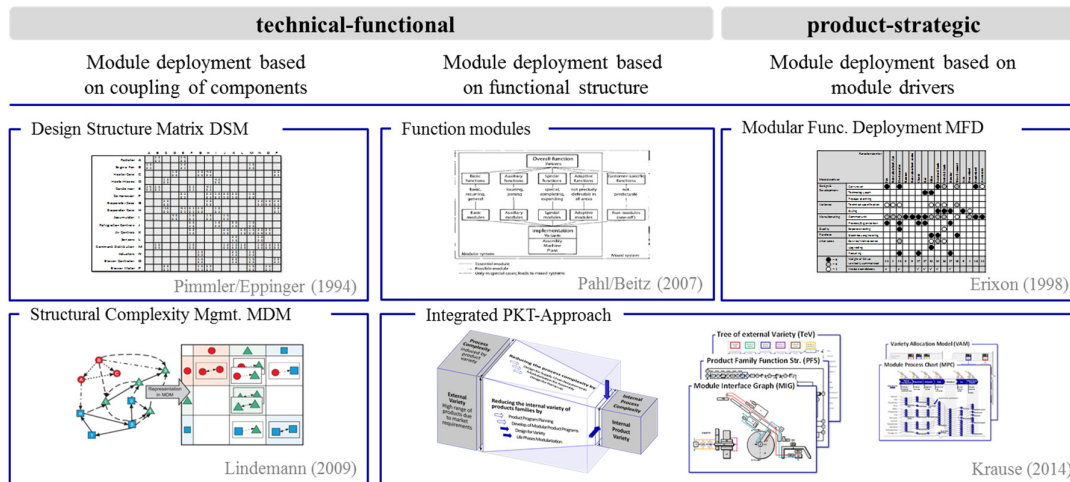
technical-functional

product-strategic

Module deployment based on coupling of components

Module deployment based on functional structure

Module deployment based on module drivers

Design Structure Matrix DSM

Pimmler/Eppinger (1994)

Function modules

Overall function

Basic functions

Auxiliary functions

Special functions

Adaptive functions

Customer-specific functions

Basic modules

Auxiliary modules

Special modules

Adaptive modules

Non-modules

Implementation

Modular systems

Mixed system

Pahl/Beitz (2007)

Modular Func. Deployment MFD

Erixon (1998)

Structural Complexity Mgmt. MDM

Representation in MDM

Lindemann (2009)

Integrated PKT-Approach

External Variety

Reducing the internal variety of products families by

Product Program Planning

Develop of Modular Product Programs

Design for Variety

Life Phases Modularization

Internal Product Variety

Internal Process Complexity

Tree of external Variety (TeV)

Product Family Function Str. (PFS)

Module Interface Graph (MIG)

Variety Allocation Model (VAM)

Module Process Chart (MPC)

Krause (2014)